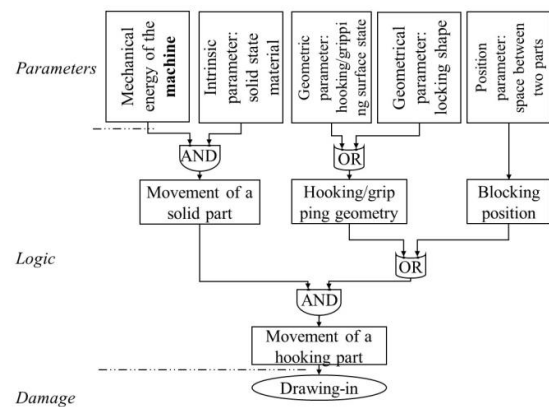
Parameters

Mechanical energy of the **machine**

Intrinsic parameter: solid state material

Geometric parameter: hooking/gripping surface state

Geometrical parameter: locking shape

Position parameter: space between two parts

AND

OR

Movement of a solid part

Hooking/gripping geometry

Blocking position

Logic

OR

AND

Movement of a hooking part

Damage

Drawing-in